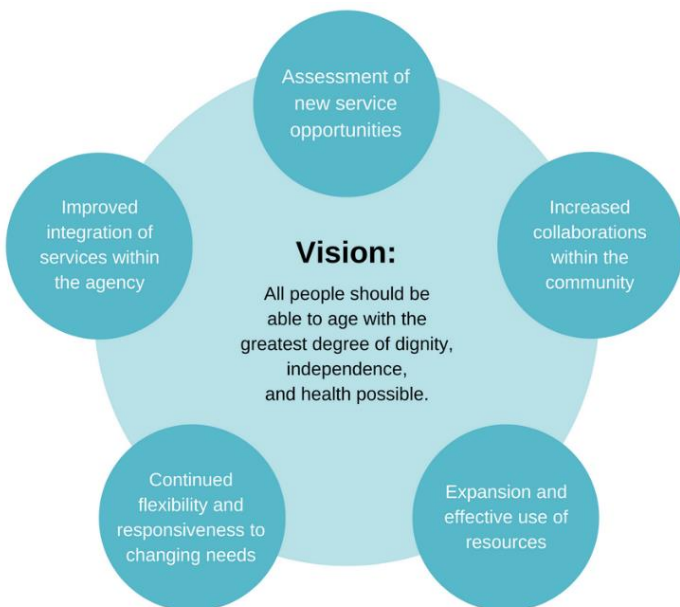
Assessment of new service opportunities

Improved integration of services within the agency

Vision:

All people should be able to age with the greatest degree of dignity, independence, and health possible.

Increased collaborations within the community

Continued flexibility and responsiveness to changing needs

Expansion and effective use of resources